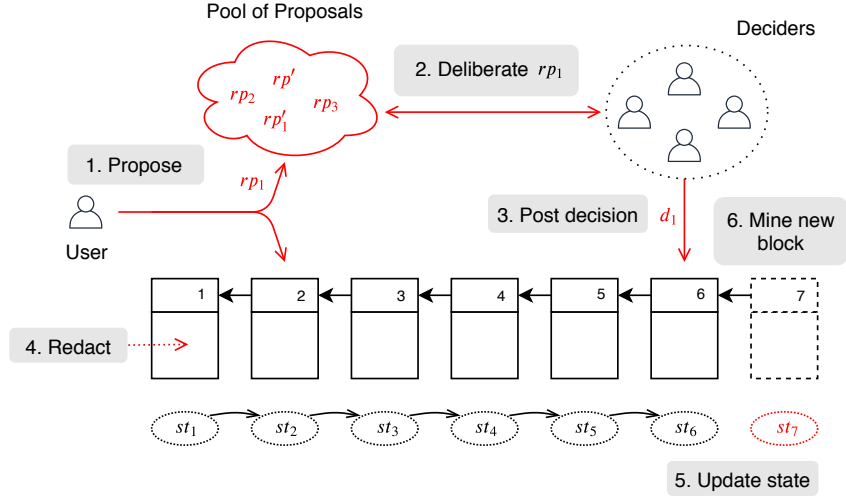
Pool of Proposals

$rp'$

$rp_2$

$rp_3$

$rp'_1$

2. Deliberate $rp_1$

Deciders

1. Propose

$rp_1$

User

3. Post decision

$d_1$

6. Mine new block

1

2

3

4

5

6

7

4. Redact

$st_1$

$st_2$

$st_3$

$st_4$

$st_5$

$st_6$

$st_7$

5. Update state